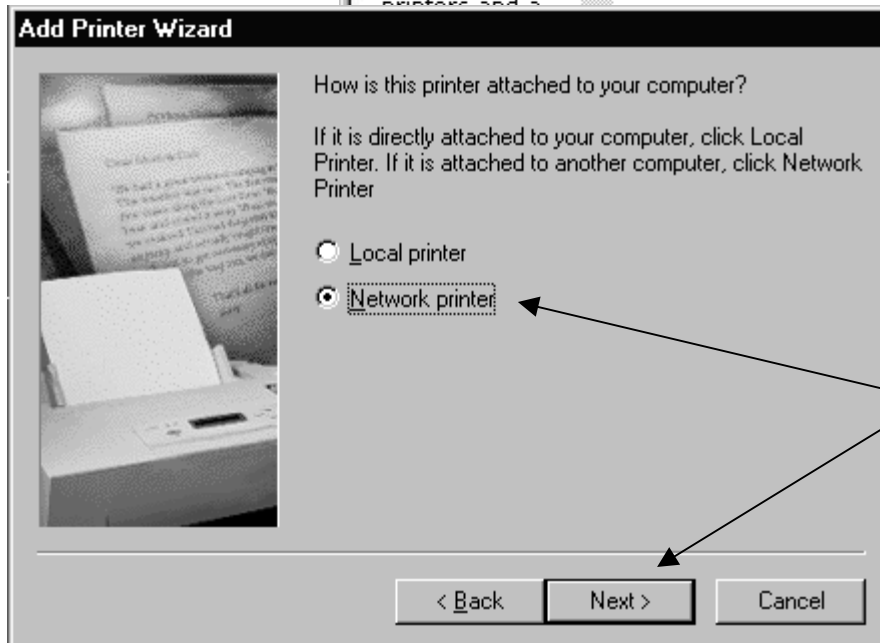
printers and a

Add Printer Wizard

How is this printer attached to your computer?

If it is directly attached to your computer, click Local Printer. If it is attached to another computer, click Network Printer

Local printer

Network printer

< Back
Next >
Cancel